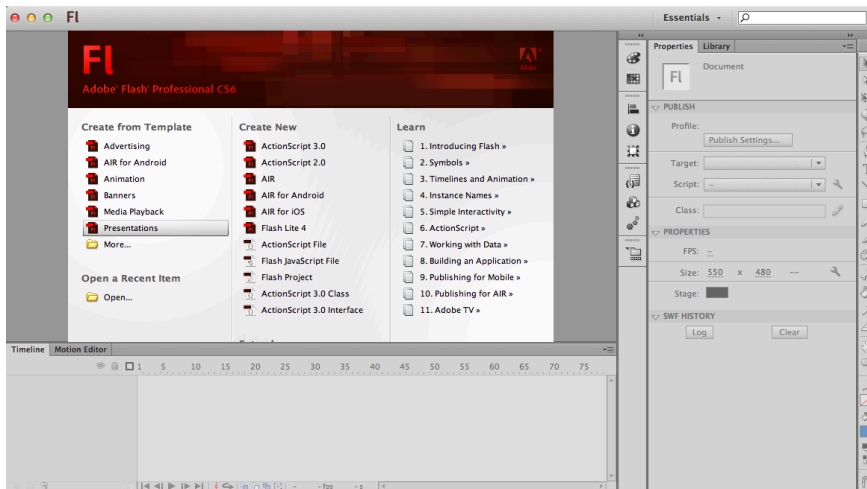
Fl

Essentials ▾

Fl
Adobe Flash Professional CS6

Create from Template
Advertising
AIR for Android
Animation
Banners
Media Playback
Presentations
More...

Open a Recent Item
Open...

Create New
ActionScript 3.0
ActionScript 2.0
AIR
AIR for Android
AIR for iOS
Flash Lite 4
ActionScript File
Flash JavaScript File
Flash Project
ActionScript 3.0 Class
ActionScript 3.0 Interface

Learn
1. Introducing Flash »
2. Symbols »
3. Timelines and Animation »
4. Instance Names »
5. Simple Interactivity »
6. ActionScript »
7. Working with Data »
8. Building an Application »
9. Publishing for Mobile »
10. Publishing for AIR »
11. Adobe TV »

Properties Library
Fl Document
PUBLISH
Profile:
Publish Settings...
Target:
Script: –
Class:
PROPERTIES
FPS: –
Size: 550 x 480 –
Stage:
SWF HISTORY
Log Clear

Timeline Motion Editor
1 5 10 15 20 25 30 35 40 45 50 55 60 65 70 75
fps s